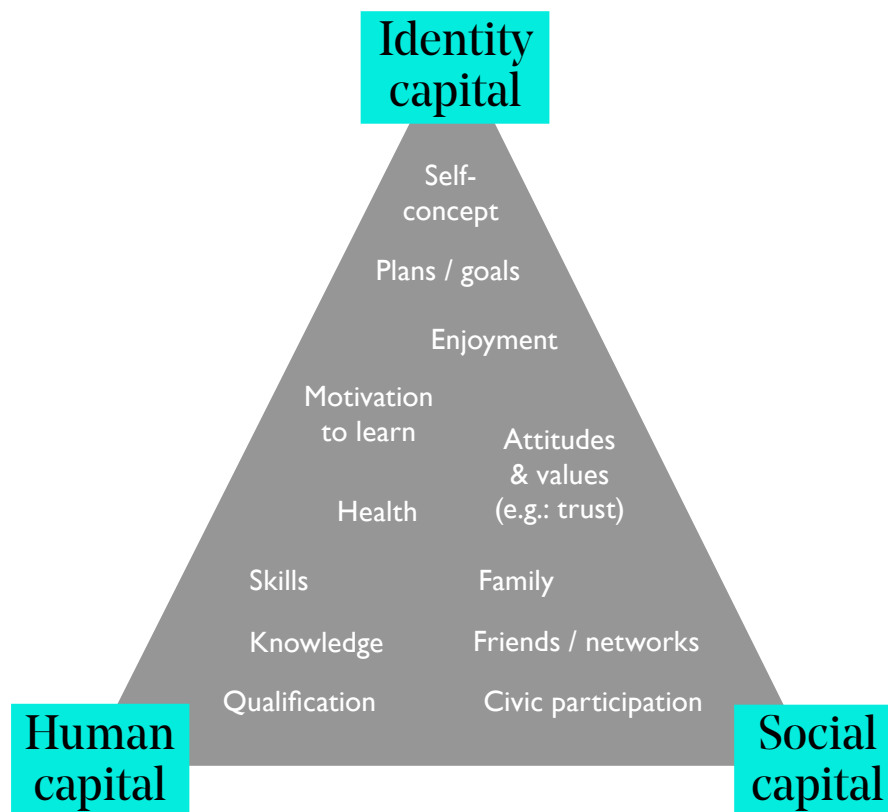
Identity capital

Self-concept

Plans / goals

Enjoyment

Motivation to learn

Attitudes & values (e.g.: trust)

Health

Skills

Family

Knowledge

Friends / networks

Qualification

Civic participation

Human capital

Social capital